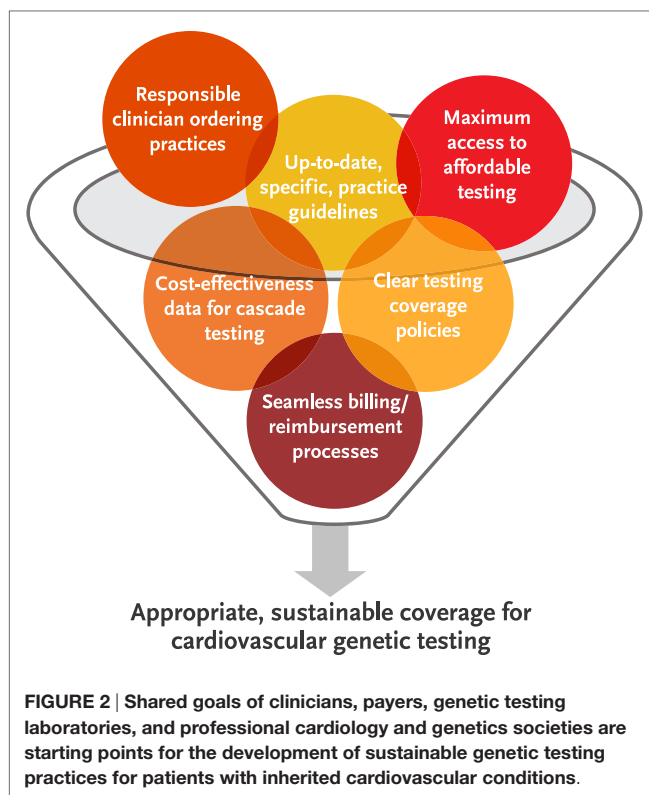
Responsible clinician ordering practices

Up-to-date, specific, practice guidelines

Maximum access to affordable testing

Cost-effectiveness data for cascade testing

Clear testing coverage policies

Seamless billing/ reimbursement processes

Appropriate, sustainable coverage for cardiovascular genetic testing

FIGURE 2 | Shared goals of clinicians, payers, genetic testing laboratories, and professional cardiology and genetics societies are starting points for the development of sustainable genetic testing practices for patients with inherited cardiovascular conditions.